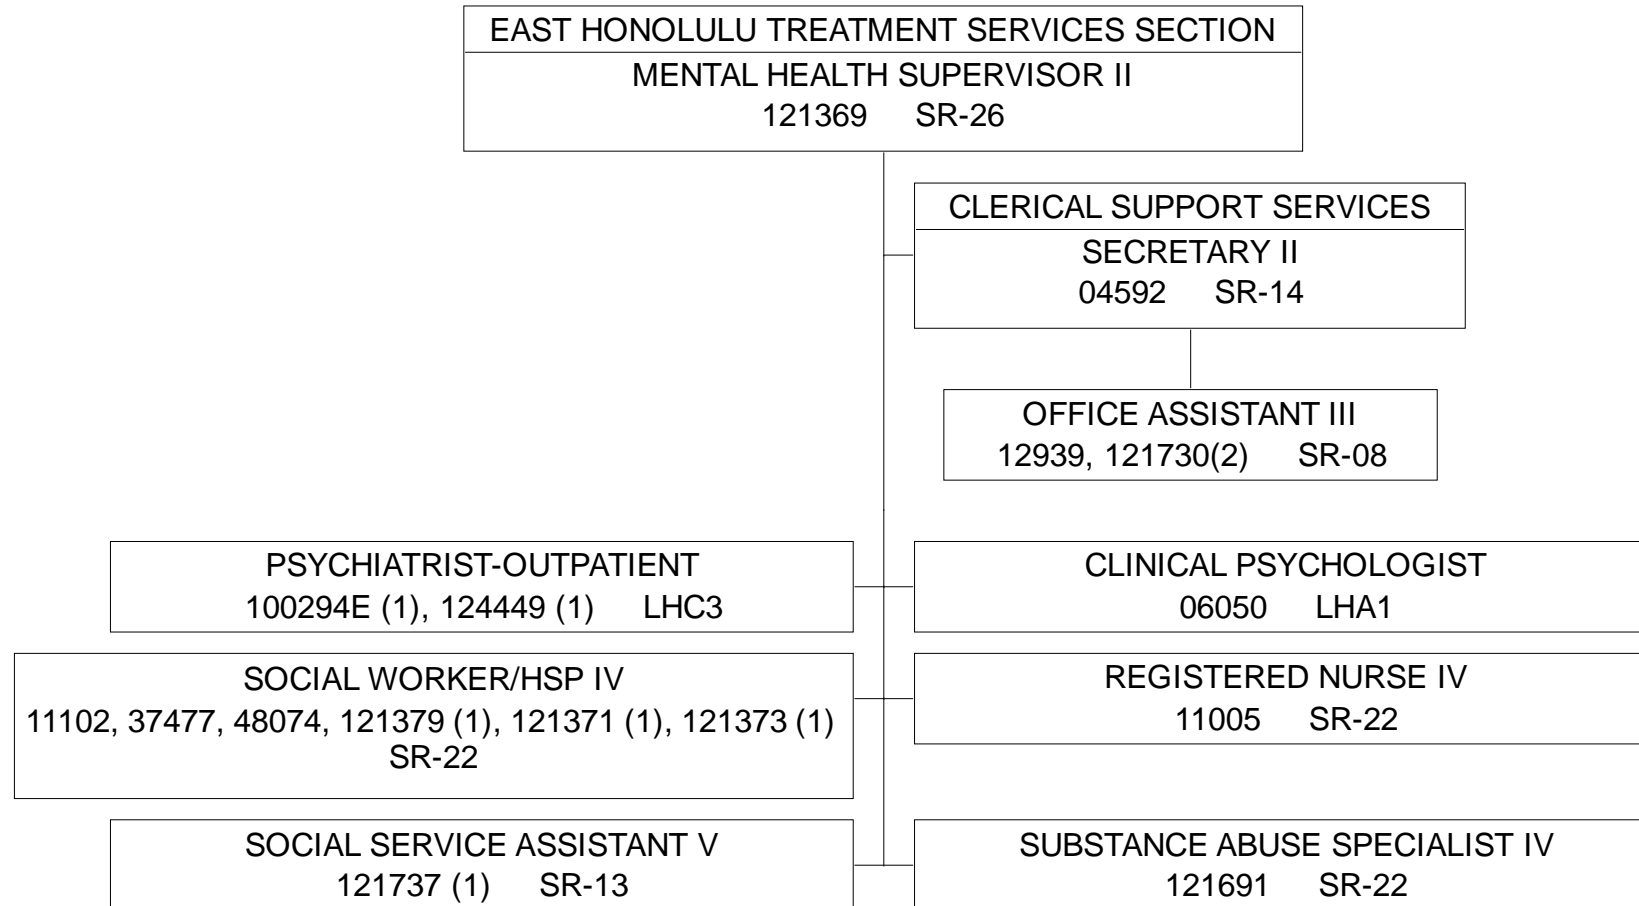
EAST HONOLULU TREATMENT SERVICES SECTION
MENTAL HEALTH SUPERVISOR II
121369 SR-26

CLERICAL SUPPORT SERVICES
SECRETARY II
04592 SR-14

OFFICE ASSISTANT III
12939, 121730(2) SR-08

PSYCHIATRIST-OUTPATIENT
100294E (1), 124449 (1) LHC3

CLINICAL PSYCHOLOGIST
06050 LHA1

SOCIAL WORKER/HSP IV
11102, 37477, 48074, 121379 (1), 121371 (1), 121373 (1)
SR-22

REGISTERED NURSE IV
11005 SR-22

SOCIAL SERVICE ASSISTANT V
121737 (1) SR-13

SUBSTANCE ABUSE SPECIALIST IV
121691 SR-22